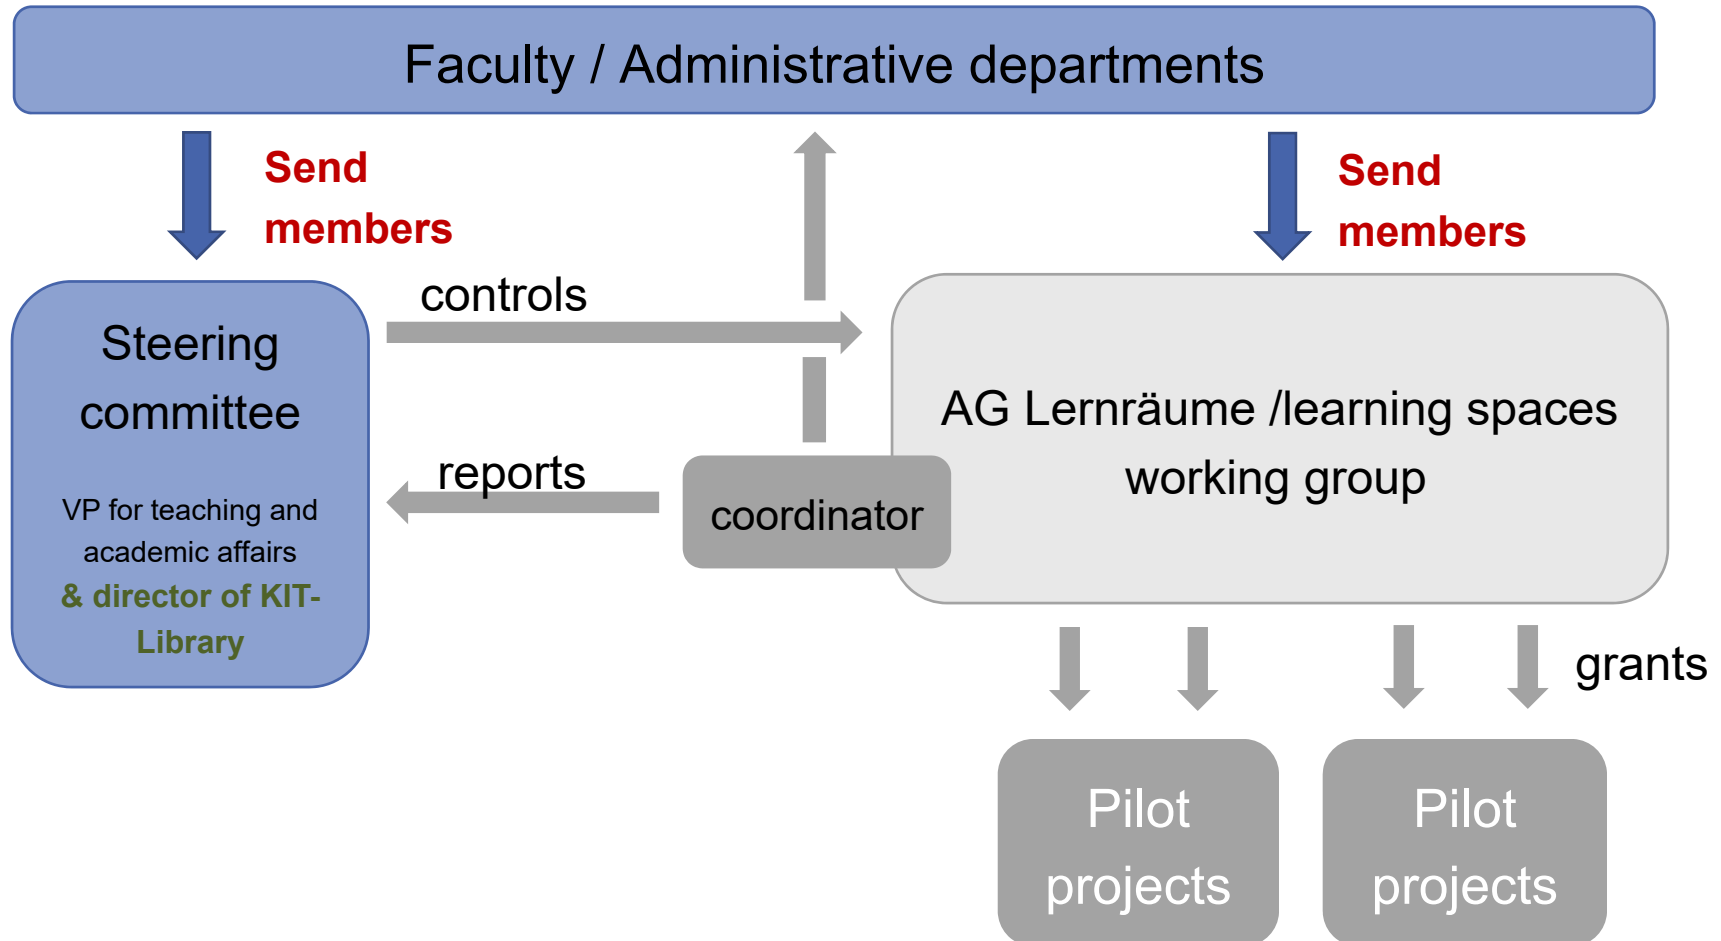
Faculty / Administrative departments

Send members

Send members

controls

Steering committee

VP for teaching and academic affairs & director of KIT-Library

AG Lernräume /learning spaces working group

reports

coordinator

grants

Pilot projects

Pilot projects